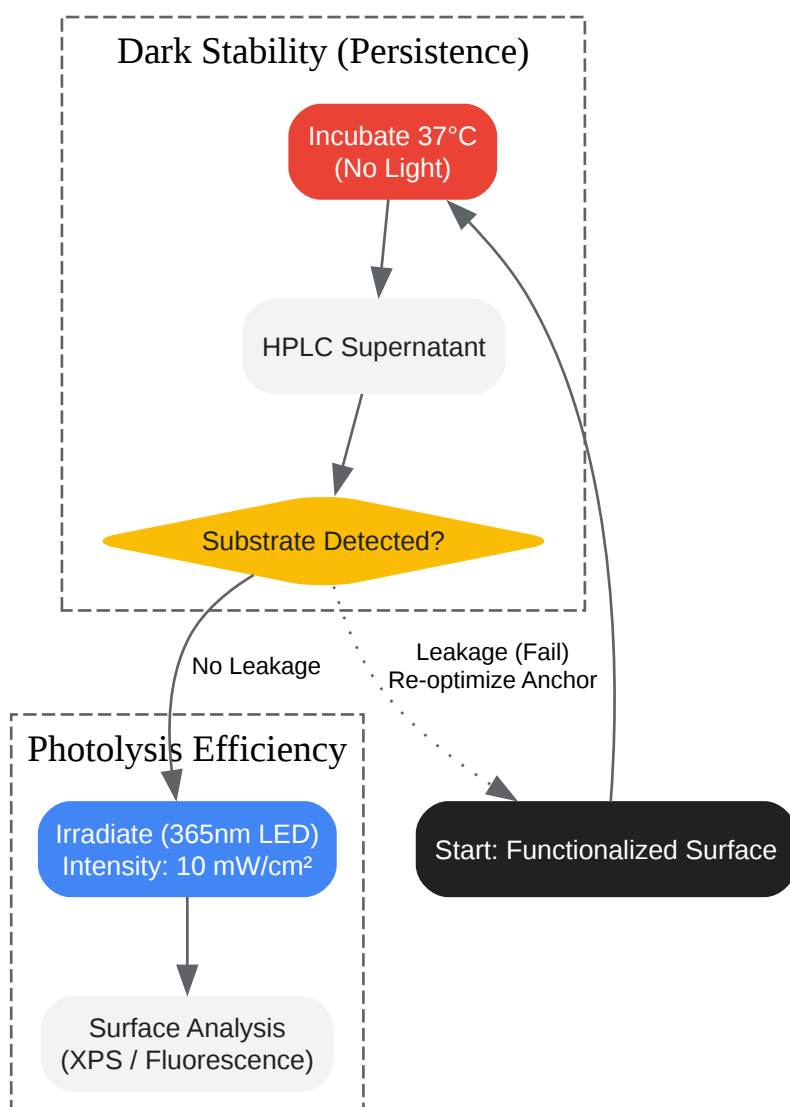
Dark Stability (Persistence)

Incubate 37°C
(No Light)

HPLC Supernatant

Substrate Detected?

No Leakage

Leakage (Fail)
Re-optimize Anchor

Photolysis Efficiency

Irradiate (365nm LED)
Intensity: 10 mW/cm²

Start: Functionalized Surface

Surface Analysis
(XPS / Fluorescence)